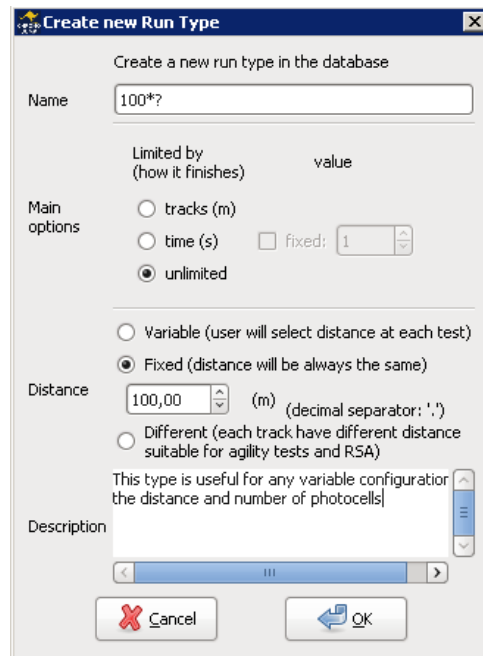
Create new Run Type

Create a new run type in the database

Name 100*?

Limited by (how it finishes)

value

Main options

tracks (m)

time (s)

fixed: 1

unlimited

Variable (user will select distance at each test)

Fixed (distance will be always the same)

Distance 100,00 (m) (decimal separator: '.')

Different (each track have different distance suitable for agility tests and RSA)

Description

This type is useful for any variable configuratior the distance and number of photocells

Cancel

OK